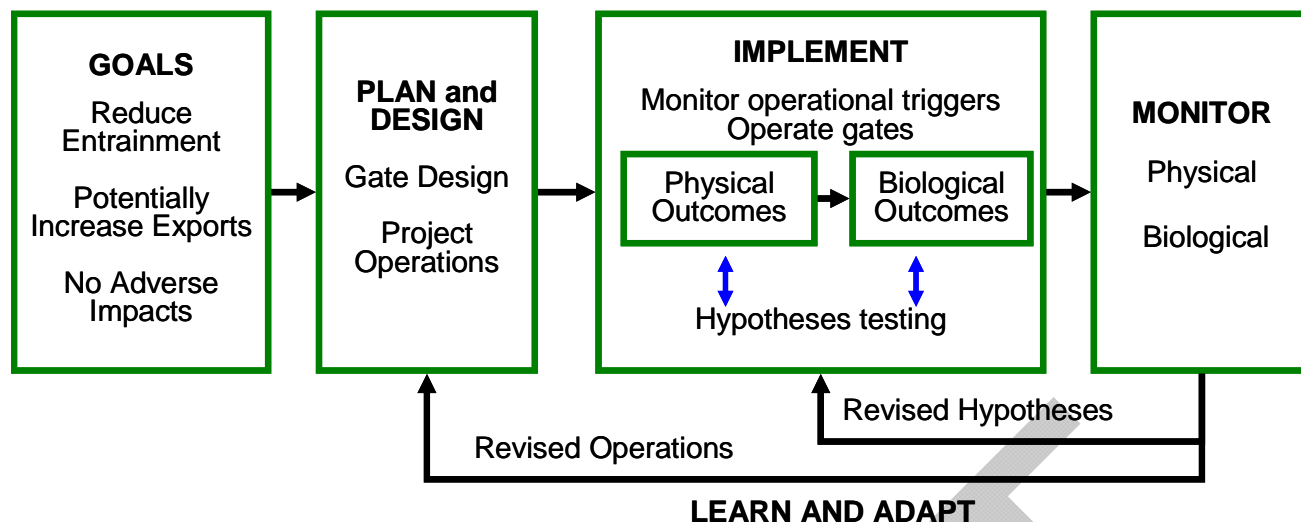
GOALS

Reduce Entrainment

Potentially Increase Exports

No Adverse Impacts

PLAN and DESIGN

Gate Design

Project Operations

IMPLEMENT

Monitor operational triggers
Operate gates

Physical Outcomes

Biological Outcomes

Hypotheses testing

MONITOR

Physical

Biological

Revised Hypotheses

Revised Operations

LEARN AND ADAPT